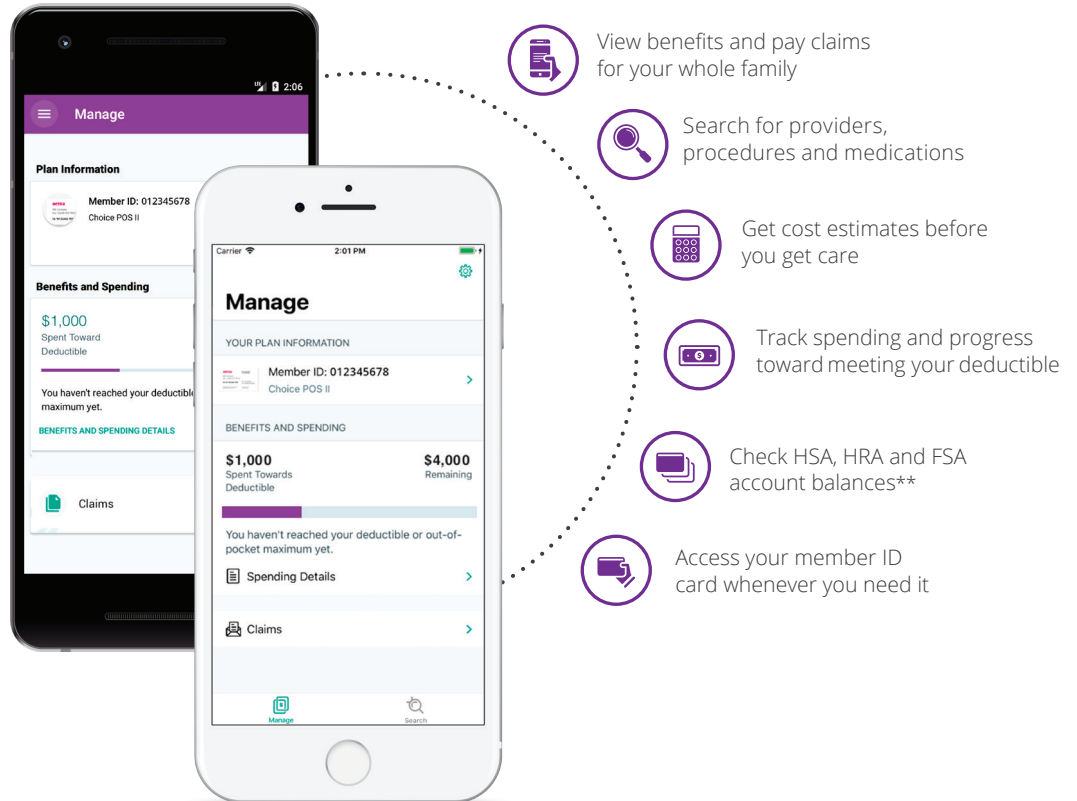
2:06

Manage

Plan Information

Member ID: 012345678
Choice POS II

Benefits and Spending

$1,000
Spent Toward Deductible

You haven't reached your deductible maximum yet.

BENEFITS AND SPENDING DETAILS

Claims

Carrier 2:01 PM

Manage

YOUR PLAN INFORMATION

Member ID: 012345678
Choice POS II

BENEFITS AND SPENDING

$1,000
Spent Towards Deductible

$4,000
Remaining

You haven't reached your deductible or out-of-pocket maximum yet.

Spending Details

Claims

Manage

Search

View benefits and pay claims for your whole family

Search for providers, procedures and medications

Get cost estimates before you get care

Track spending and progress toward meeting your deductible

Check HSA, HRA and FSA account balances**

Access your member ID card whenever you need it